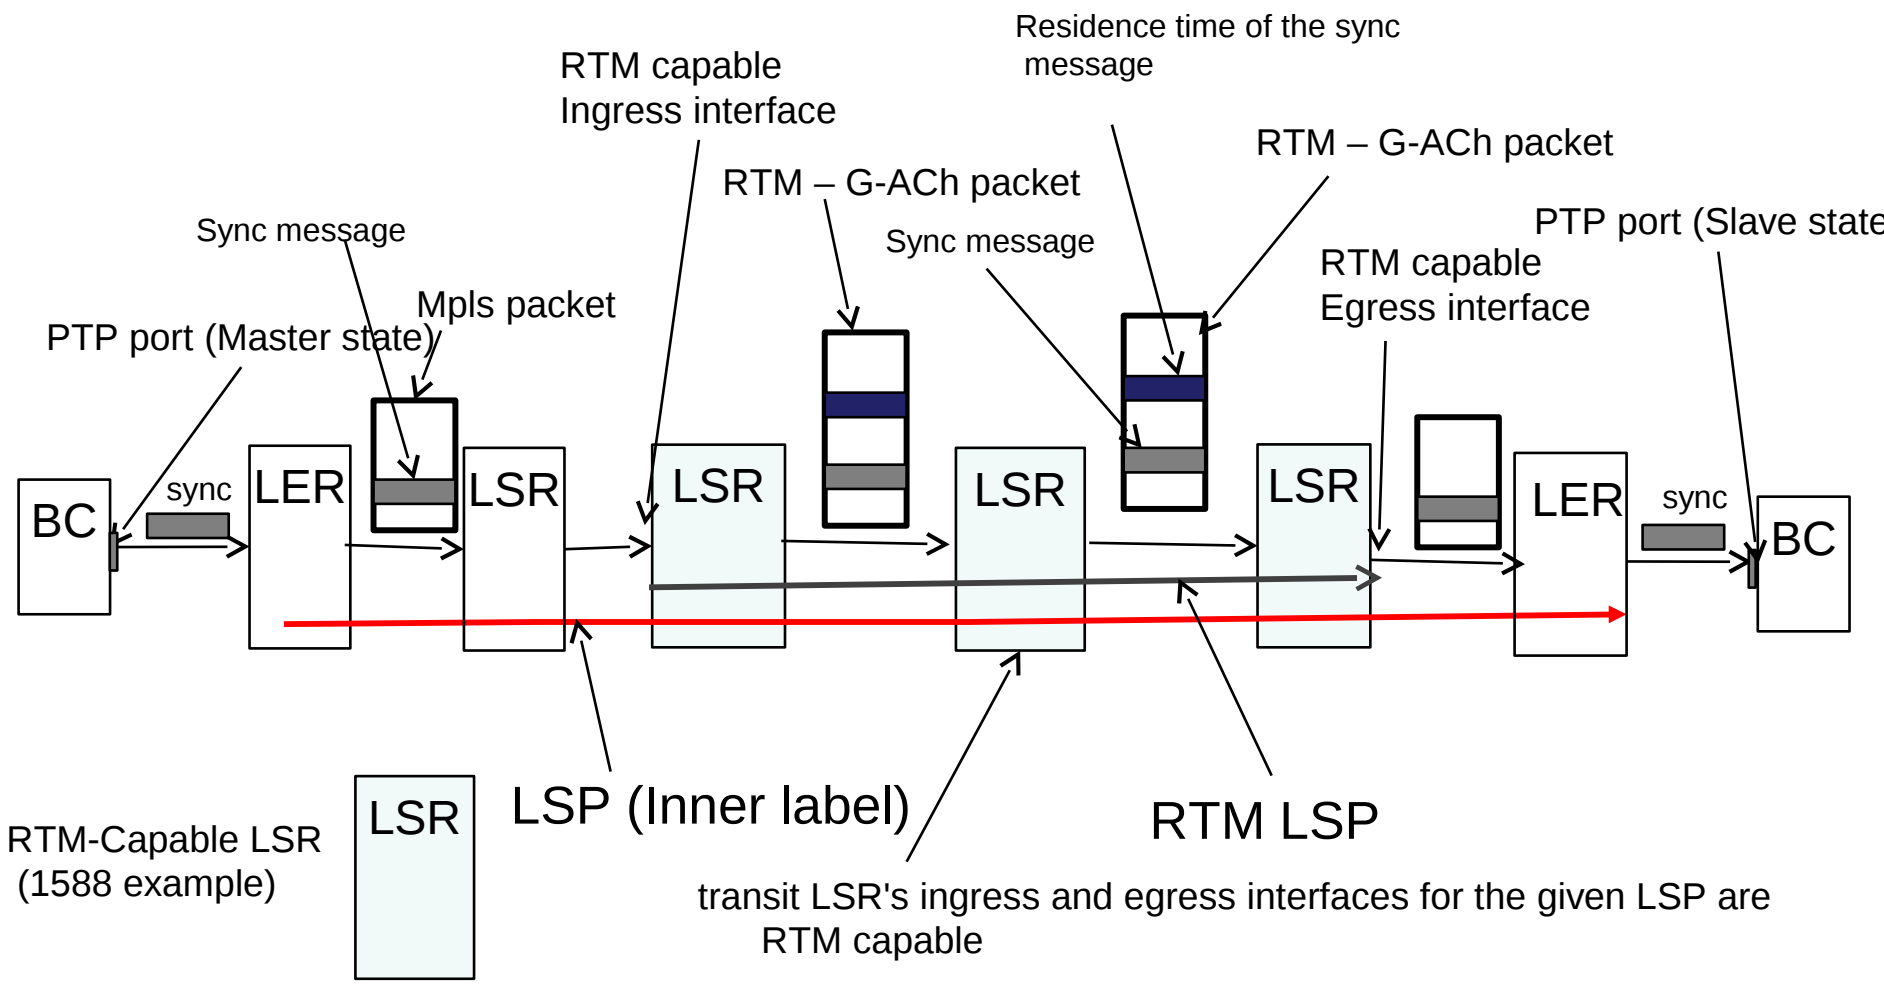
Residence time of the sync message

RTM capable
Ingress interface

RTM – G-ACh packet

RTM – G-ACh packet

Sync message

Sync message

PTP port (Slave state

RTM capable
Egress interface

Mpls packet

PTP port (Master state)

sync

LER

LSR

LSR

LSR

LSR

LER

sync

BC

BC

LSP (Inner label)

RTM LSP

RTM-Capable LSR
(1588 example)

LSR

transit LSR's ingress and egress interfaces for the given LSP are RTM capable